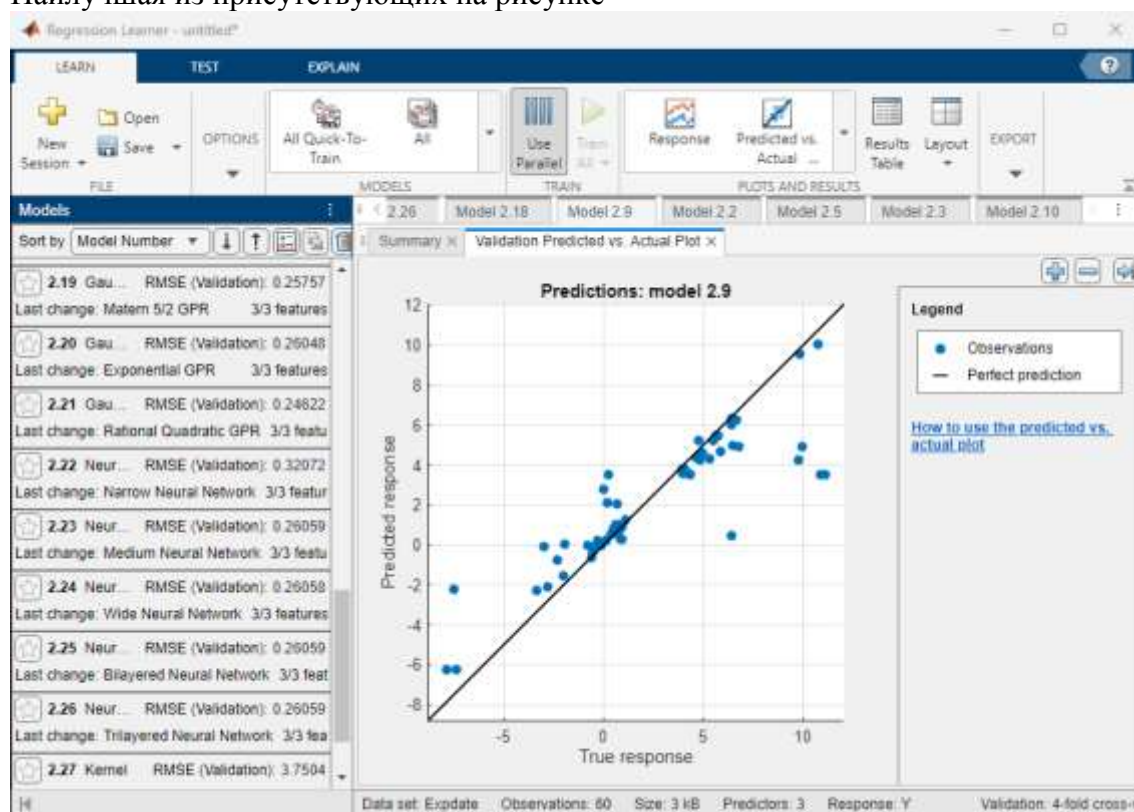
Наилучшая из присутствующих на рисунке

Regression Learner - untitled*

LEARN TEST EXPLAIN

New Session Open Save FILE OPTIONS All Quick-To-Train All MODELS Use Parallel Train All TRAIN Response Predicted vs. Actual PLOTS AND RESULTS Results Table Layout EXPORT

Models

Sort by Model Number

2.19 Gau... RMSE (Validation): 0.25757
Last change: Matern 5/2 GPR 3/3 features

2.20 Gau... RMSE (Validation): 0.26048
Last change: Exponential GPR 3/3 features

2.21 Gau... RMSE (Validation): 0.24622
Last change: Rational Quadratic GPR 3/3 featu

2.22 Neur... RMSE (Validation): 0.32072
Last change: Narrow Neural Network 3/3 featur

2.23 Neur... RMSE (Validation): 0.26059
Last change: Medium Neural Network 3/3 featu

2.24 Neur... RMSE (Validation): 0.26058
Last change: Wide Neural Network 3/3 features

2.25 Neur... RMSE (Validation): 0.26059
Last change: Bilayered Neural Network 3/3 feat

2.26 Neur... RMSE (Validation): 0.26059
Last change: Trilayered Neural Network 3/3 fea

2.27 Kernel RMSE (Validation): 3.7504

2.26 Model 2.18 Model 2.9 Model 2.2 Model 2.5 Model 2.3 Model 2.10

Summary × Validation Predicted vs. Actual Plot ×

Predictions: model 2.9

12 10 8 6 4 2 0 -2 -4 -6 -8

Predicted response

-5 0 5 10

True response

Legend

Observations
Perfect prediction

How to use the predicted vs. actual plot

Data set: Expdate Observations: 60 Size: 3 kB Predictors: 3 Response: Y Validation: 4-fold cross-